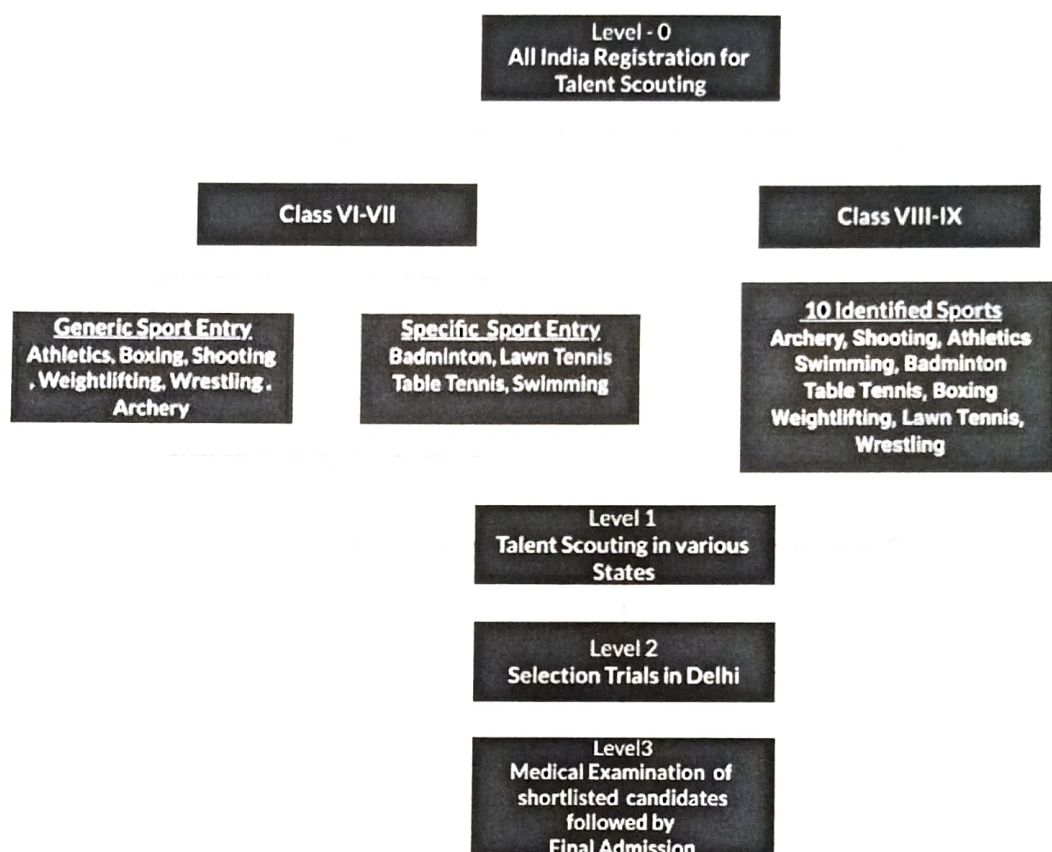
Level - 0
All India Registration for Talent Scouting

Class VI-VII

Class VIII-IX

Generic Sport Entry
Athletics, Boxing, Shooting , Weightlifting, Wrestling , Archery

Specific Sport Entry
Badminton, Lawn Tennis Table Tennis, Swimming

10 Identified Sports
Archery, Shooting, Athletics Swimming, Badminton Table Tennis, Boxing Weightlifting, Lawn Tennis, Wrestling

Level 1
Talent Scouting in various States

Level 2
Selection Trials in Delhi

Level3
Medical Examination of shortlisted candidates followed by Final Admission